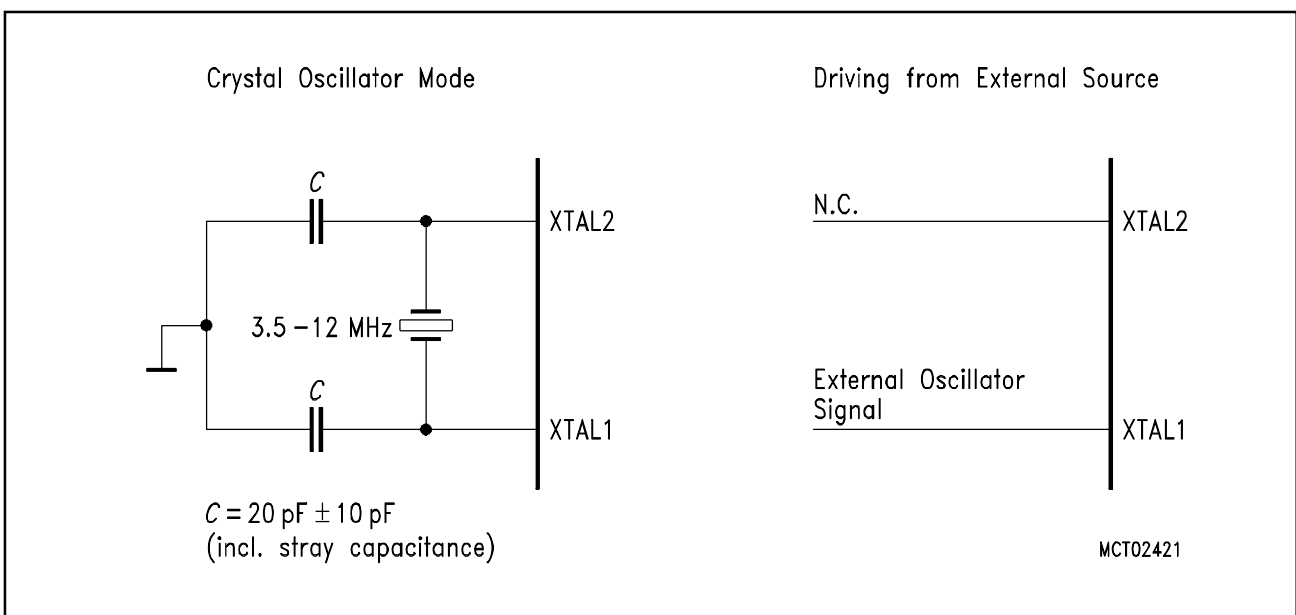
Crystal Oscillator Mode

Driving from External Source

$C$

XTAL2

3.5 – 12 MHz

$C$

XTAL1

$C = 20\text{ pF} \pm 10\text{ pF}$
(incl. stray capacitance)

N.C.

XTAL2

External Oscillator Signal

XTAL1

MCT02421